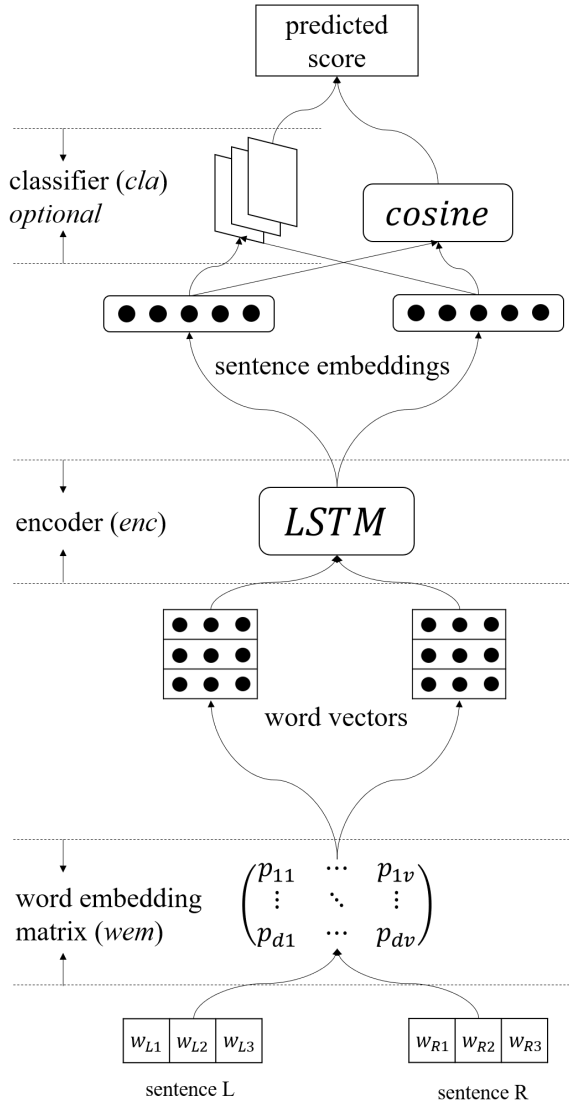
predicted score

classifier (*cla*) *optional*

$cosine$

sentence embeddings

encoder (*enc*)

$LSTM$

word vectors

word embedding matrix (*wem*)

$\begin{pmatrix} p_{11} & \cdots & p_{1v} \\ \vdots & \ddots & \vdots \\ p_{d1} & \cdots & p_{dv} \end{pmatrix}$

| $w_{L1}$ | $w_{L2}$ | $w_{L3}$ |
|---|---|---|

sentence L

| $w_{R1}$ | $w_{R2}$ | $w_{R3}$ |
|---|---|---|

sentence R